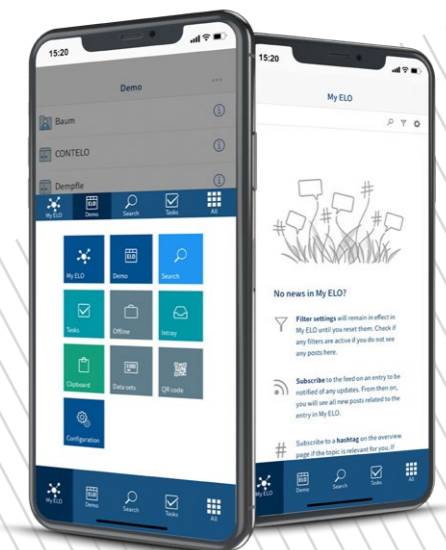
15:20

Demo

Baum

CONTELO

Dempfle

My ELO Demo Search Tasks All

My ELO Demo Search

Tasks Offline Intray

Clipboard Data sets QR code

Configuration

My ELO Demo Search Tasks All

15:20

My ELO

#

#

No news in My ELO?

Filter settings will remain in effect in My ELO until you reset them. Check if any filters are active if you do not see any posts here.

Subscribe to the feed on an entry to be notified of any updates. From then on, you will see all new posts related to the entry in My ELO.

Subscribe to a hashtag on the overview page if the topic is relevant for you. If

My ELO Demo Search Tasks All